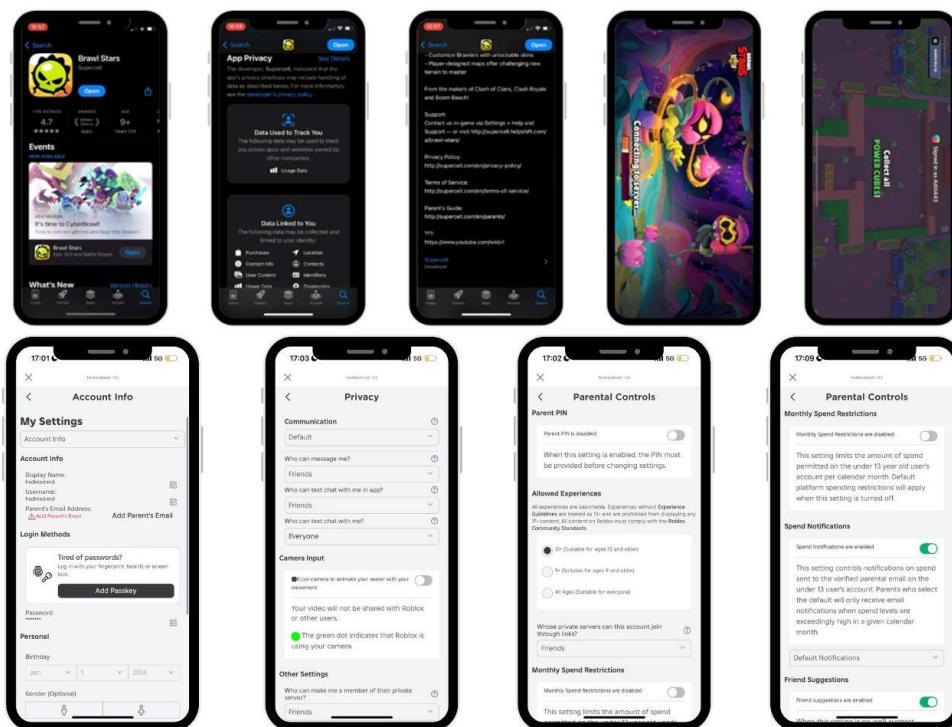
Search

Brawl Stars

Supercell

Open

4.7

9+

Events

It's time to Cybertbrawl!

Brawl Stars

Open

What's New

Version History

Search

App Privacy

See Details

The developer, Supercell, indicated that the app's privacy practices may include handling of data as described below. For more information, see the developer's privacy policy.

Data Used to Track You

The following data may be used to track you across apps and websites owned by other companies:

Usage Data

Data Linked to You

The following data may be collected and linked to your identity:

Purchases

Location

Contact Info

Contacts

User Content

Identifiers

Usage Data

Diagnostics

Search

Open

- Customize Brawlers with unlockable skins

- Player-designed maps offer challenging new terrain to master

From the makers of Clash of Clans, Clash Royale and Boom Beach!

Support:
Contact us in-game via Settings > Help and Support – or visit http://supercell.helpshift.com/a/brawl-stars/

Privacy Policy:
http://supercell.com/en/privacy-policy/

Terms of Service:
http://supercell.com/en/terms-of-service/

Parent's Guide:
http://supercell.com/en/parents/

???:
https://www.youtube.com/wdrt

Supercell
Developer

Connecting to server...

Collect all POWER CUBES!

17:01

Account Info

My Settings

Account Info

Account Info

Display Name:
hxdiealind

Username:
hxdiealind

Parent's Email Address:

Add Parent's Email

Add Parent's Email

Login Methods

Tired of passwords?

Log in with your fingerprint, face ID or screen lock.

Add Passkey

Password:
•••••••

Personal

Birthday

Jan

1

2014

Gender (Optional)

17:03

Privacy

Communication

Default

Who can message me?

Friends

Who can text chat with me in app?

Friends

Who can text chat with me?

Everyone

Camera Input

Use camera to animate your avatar with your movement

Your video will not be shared with Roblox or other users.

The green dot indicates that Roblox is using your camera.

Other Settings

Who can make me a member of their private server?

Friends

17:02

Parental Controls

Parent PIN

Parent PIN is disabled

When this setting is enabled, the PIN must be provided before changing settings.

Allowed Experiences

All experiences are searchable. Experiences without Experience Guidelines are treated as 13+ and are prohibited from displaying any 17+ content. All content on Roblox must comply with the Roblox Community Standards.

13+ (Suitable for ages 13 and older)

9+ (Suitable for ages 9 and older)

All Ages (Suitable for everyone)

Whose private servers can this account join through links?

Friends

Monthly Spend Restrictions

Monthly Spend Restrictions are disabled

This setting limits the amount of spend

17:09

Parental Controls

Monthly Spend Restrictions

Monthly Spend Restrictions are disabled

This setting limits the amount of spend permitted on the under 13 year old user's account per calendar month. Default platform spending restrictions will apply when this setting is turned off.

Spend Notifications

Spend Notifications are enabled

This setting controls notifications on spend sent to the verified parental email on the under 13 user's account. Parents who select the default will only receive email notifications when spend levels are exceedingly high in a given calendar month.

Default Notifications

Friend Suggestions

Friend suggestions are enabled